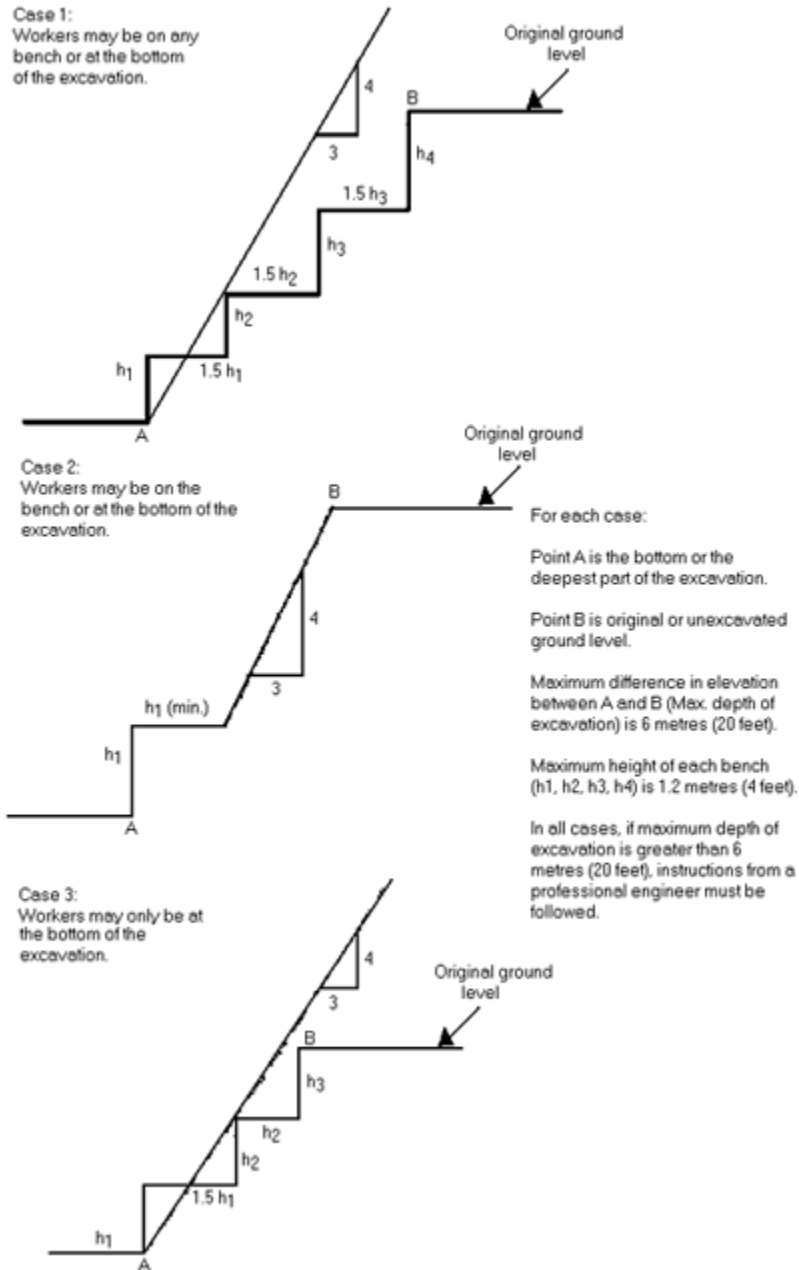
Case 1:
Workers may be on any bench or at the bottom of the excavation.

Original ground level

4
3
B
$h_4$
1.5 $h_3$
$h_3$
1.5 $h_2$
$h_2$
$h_1$
1.5 $h_1$
A

Original ground level

Case 2:
Workers may be on the bench or at the bottom of the excavation.

B
4
3
$h_1$ (min.)
$h_1$
A

For each case:

Point A is the bottom or the deepest part of the excavation.

Point B is original or unexcavated ground level.

Maximum difference in elevation between A and B (Max. depth of excavation) is 6 metres (20 feet).

Maximum height of each bench (h1, h2, h3, h4) is 1.2 metres (4 feet).

In all cases, if maximum depth of excavation is greater than 6 metres (20 feet), instructions from a professional engineer must be followed.

Case 3:
Workers may only be at the bottom of the excavation.

4
3
Original ground level
B
$h_3$
$h_2$
$h_2$
1.5 $h_1$
$h_1$
A